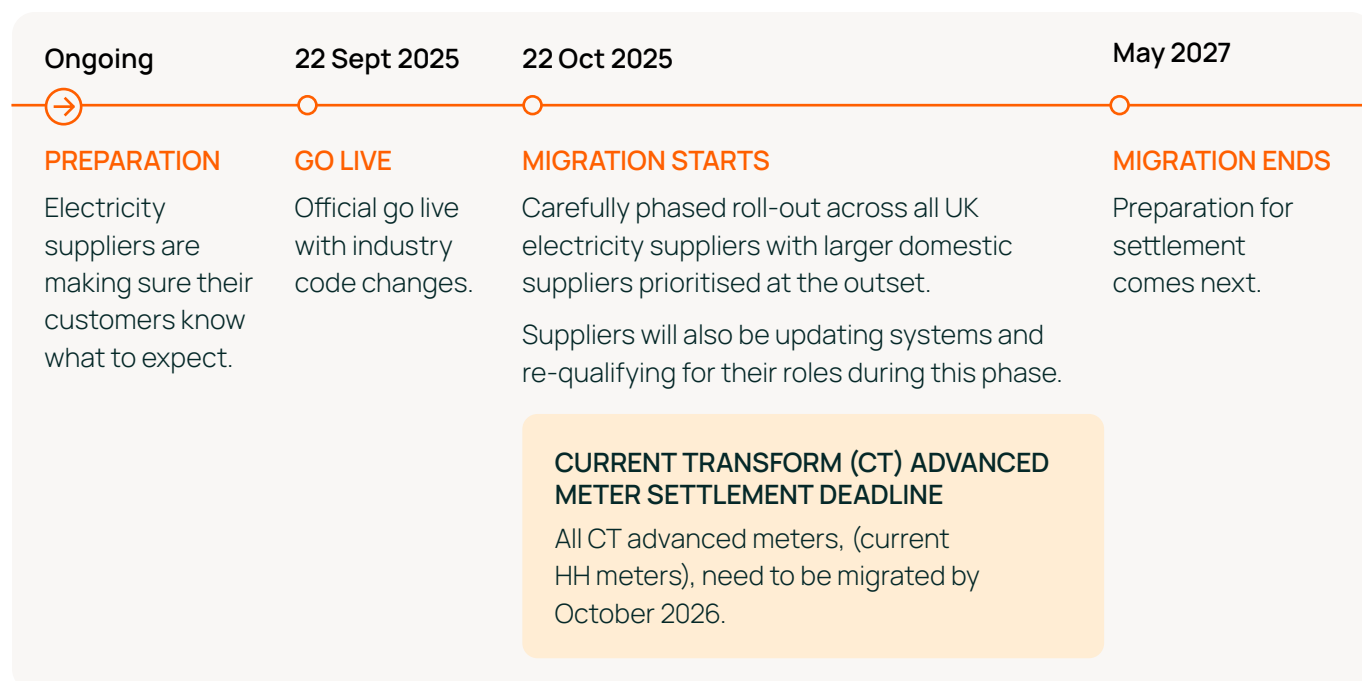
Ongoing

PREPARATION

Electricity suppliers are making sure their customers know what to expect.

22 Sept 2025

GO LIVE

Official go live with industry code changes.

22 Oct 2025

MIGRATION STARTS

Carefully phased roll-out across all UK electricity suppliers with larger domestic suppliers prioritised at the outset.

Suppliers will also be updating systems and re-qualifying for their roles during this phase.

CURRENT TRANSFORM (CT) ADVANCED METER SETTLEMENT DEADLINE

All CT advanced meters, (current HH meters), need to be migrated by October 2026.

May 2027

MIGRATION ENDS

Preparation for settlement comes next.